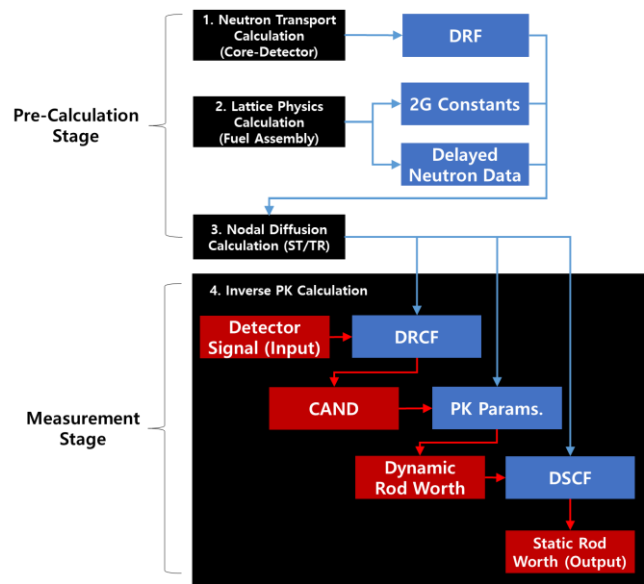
Pre-Calculation Stage

1. Neutron Transport Calculation (Core-Detector)

DRF

2. Lattice Physics Calculation (Fuel Assembly)

2G Constants

Delayed Neutron Data

3. Nodal Diffusion Calculation (ST/TR)

Measurement Stage

4. Inverse PK Calculation

Detector Signal (Input)

DRCF

CAND

PK Params.

Dynamic Rod Worth

DSCF

Static Rod Worth (Output)